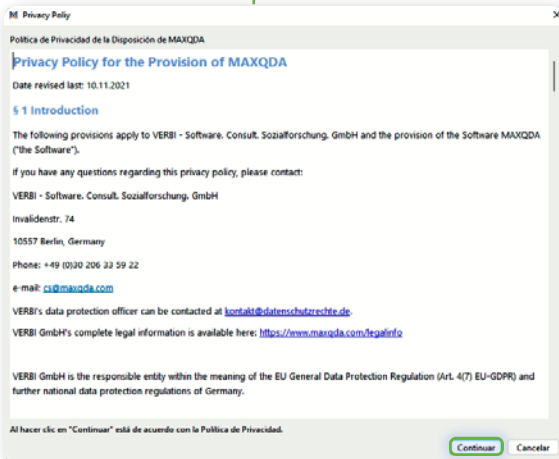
M Privacy Policy

Política de Privacidad de la Disposición de MAXQDA

Privacy Policy for the Provision of MAXQDA

Date revised last: 10.11.2021

§ 1 Introduction

The following provisions apply to VERBI - Software. Consult. Sozialforschung. GmbH and the provision of the Software MAXQDA ("the Software").

If you have any questions regarding this privacy policy, please contact:

VERBI - Software. Consult. Sozialforschung. GmbH

Invalidenstr. 74

10557 Berlin, Germany

Phone: +49 (0)30 206 33 59 22

e-mail: cs@maxqda.com

VERBI's data protection officer can be contacted at kontakt@datenschutzrechte.de.

VERBI GmbH's complete legal information is available here: https://www.maxqda.com/legalinfo

VERBI GmbH is the responsible entity within the meaning of the EU General Data Protection Regulation (Art. 4(7) EU-GDPR) and further national data protection regulations of Germany.

Al hacer clic en "Continuar" está de acuerdo con la Política de Privacidad.

Continuar

Cancelar